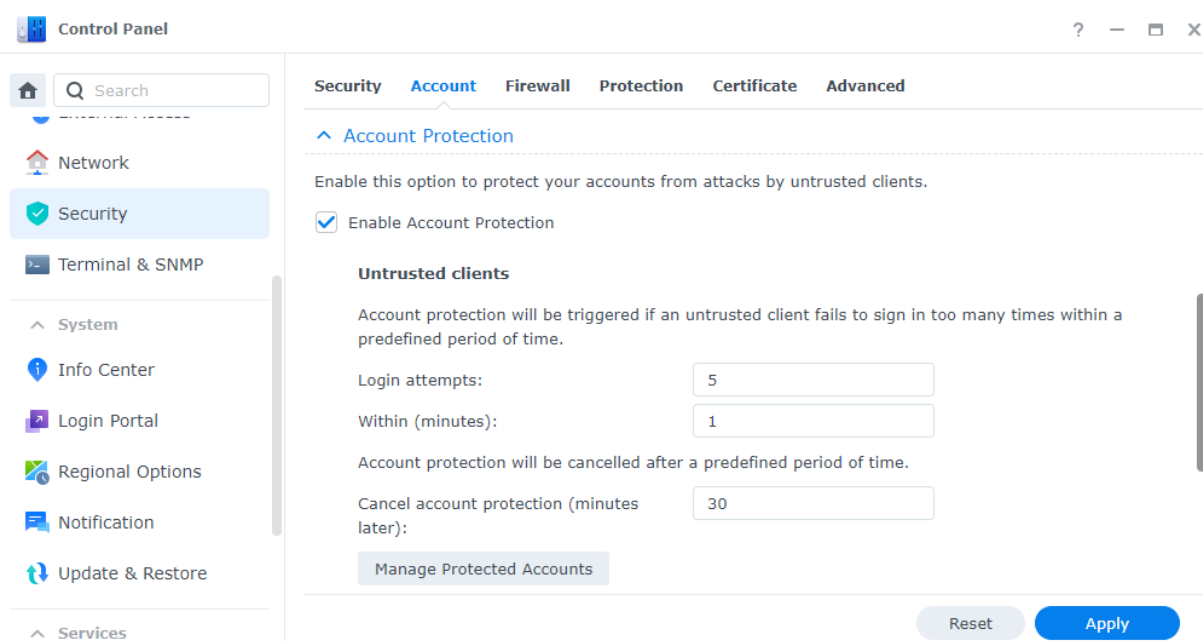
Control Panel

? — □ X

Search

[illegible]

Network

Security

Terminal & SNMP

System

Info Center

Login Portal

Regional Options

Notification

Update & Restore

Services

Security Account Firewall Protection Certificate Advanced

Account Protection

Enable this option to protect your accounts from attacks by untrusted clients.

Enable Account Protection

Untrusted clients

Account protection will be triggered if an untrusted client fails to sign in too many times within a predefined period of time.

Login attempts: 5

Within (minutes): 1

Account protection will be cancelled after a predefined period of time.

Cancel account protection (minutes later): 30

Manage Protected Accounts

Reset Apply